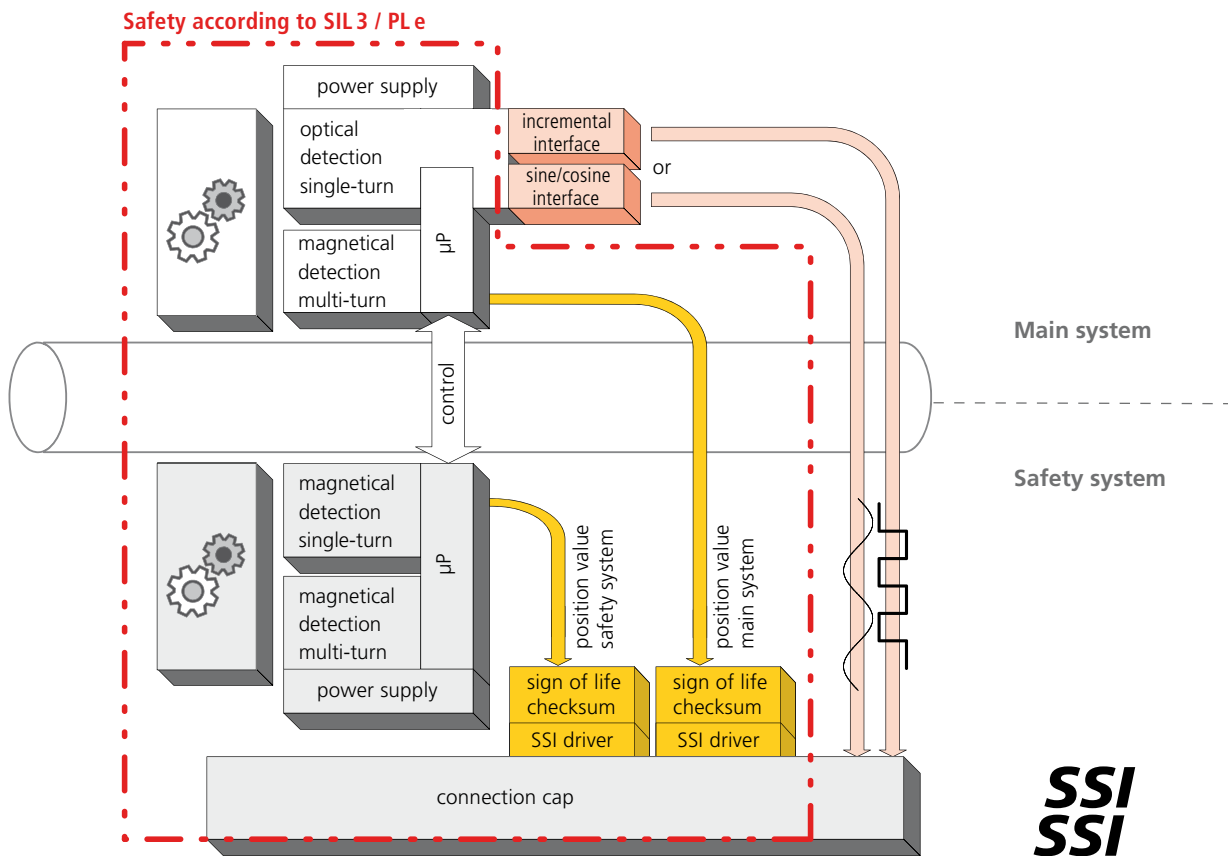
Safety according to SIL 3 / PL e

power supply

optical detection single-turn

incremental interface

or

sine/cosine interface

magnetical detection multi-turn

µP

Main system

control

Safety system

magnetical detection single-turn

µP

magnetical detection multi-turn

power supply

position value safety system

position value main system

sign of life checksum

SSI driver

sign of life checksum

SSI driver

connection cap

SSI
SSI